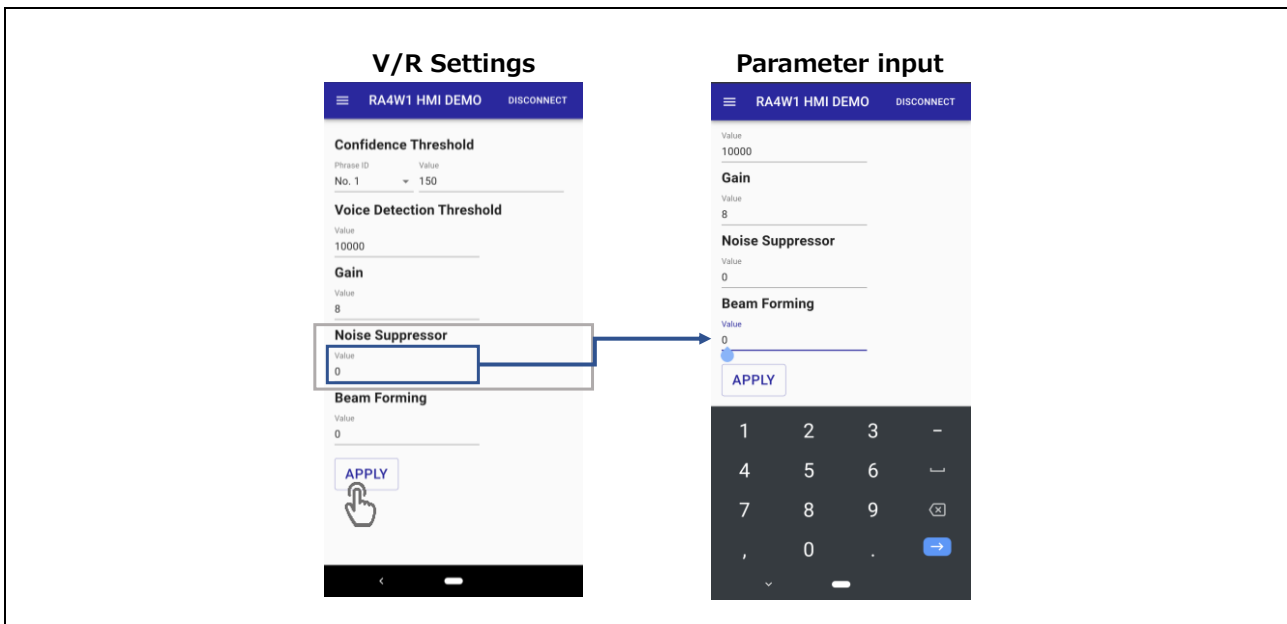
V/R Settings

RA4W1 HMI DEMO DISCONNECT

Confidence Threshold

Phrase ID
No. 1

Value
150

Voice Detection Threshold

Value
10000

Gain

Value
8

Noise Suppressor

Value
0

Beam Forming

Value
0

APPLY

Parameter input

RA4W1 HMI DEMO DISCONNECT

Value
10000

Gain

Value
8

Noise Suppressor

Value
0

Beam Forming

Value
0

APPLY

1 2 3 –
4 5 6
7 8 9
, 0 .